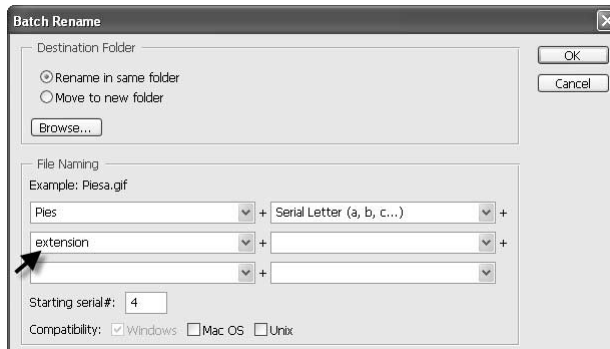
Batch Rename

Destination Folder

Rename in same folder

Move to new folder

Browse...

OK

Cancel

File Naming

Example: Piesa.gif

| Pies | + | Serial Letter (a, b, c...) | + |
|---|---|---|---|
| extension | + | | + |
| | + | | |

Starting serial#: 4

Compatibility: Windows Mac OS Unix